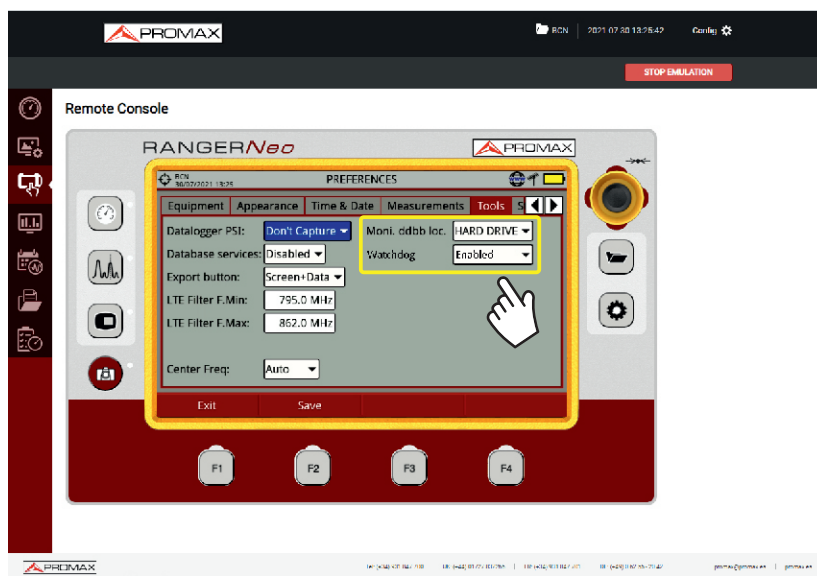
PROMAX

BCN | 2021 07 30 13:25:42 | Config

STOP EMULATION

Remote Console

RANGERNeo

PROMAX

BCN
30/07/2021 13:25

PREFERENCES

Equipment | Appearance | Time & Date | Measurements | Tools | S

Datalogger PSI: Don't Capture
Database services: Disabled
Export button: Screen+Data
LTE Filter F.Min: 795.0 MHz
LTE Filter F.Max: 862.0 MHz
Center Freq: Auto

Moni. ddbb loc. HARD DRIVE
Watchdog Enabled

Exit | Save

F1 F2 F3 F4

PROMAX

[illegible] | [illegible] | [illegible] | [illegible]

promax@promax.es | promax.es